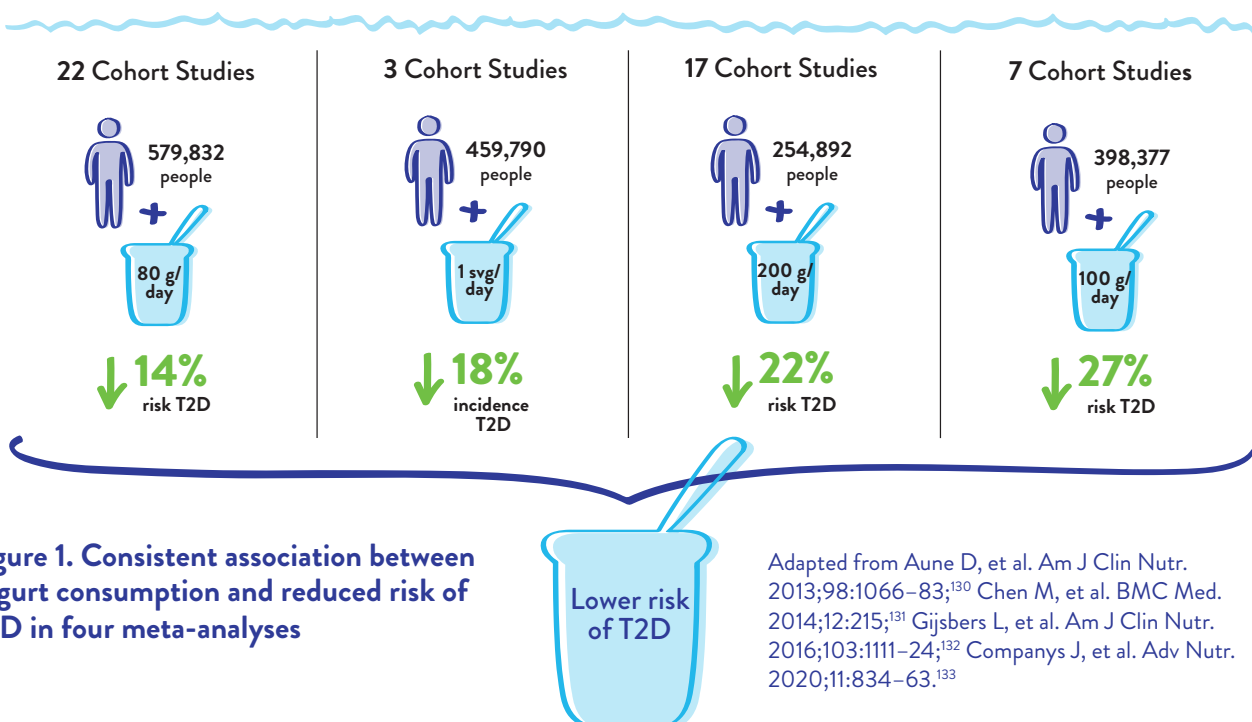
22 Cohort Studies

579,832 people

80 g/ day

14% risk T2D

3 Cohort Studies

459,790 people

1 svg/ day

18% incidence T2D

17 Cohort Studies

254,892 people

200 g/ day

22% risk T2D

7 Cohort Studies

398,377 people

100 g/ day

27% risk T2D

gure 1. Consistent association between gurt consumption and reduced risk of D in four meta-analyses

Lower risk of T2D

Adapted from Aune D, et al. Am J Clin Nutr. 2013;98:1066–83;$^{130}$ Chen M, et al. BMC Med. 2014;12:215;$^{131}$ Gijsbers L, et al. Am J Clin Nutr. 2016;103:1111–24;$^{132}$ Companys J, et al. Adv Nutr. 2020;11:834–63.$^{133}$